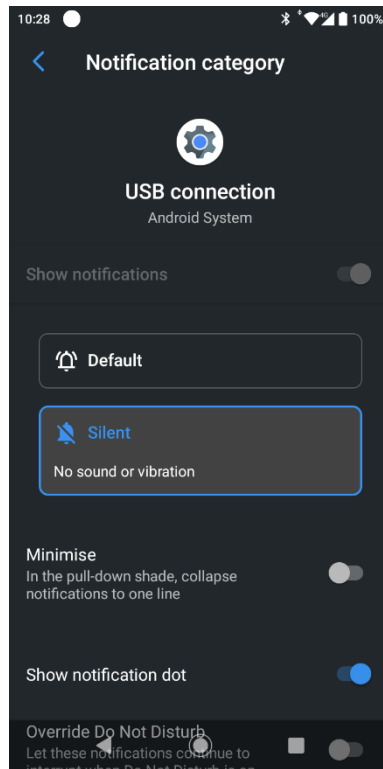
10:28 100%

Notification category

USB connection

Android System

Show notifications

Default

Silent

No sound or vibration

Minimise

In the pull-down shade, collapse notifications to one line

Show notification dot

Override Do Not Disturb

Let these notifications continue to interrupt when Do Not Disturb is on